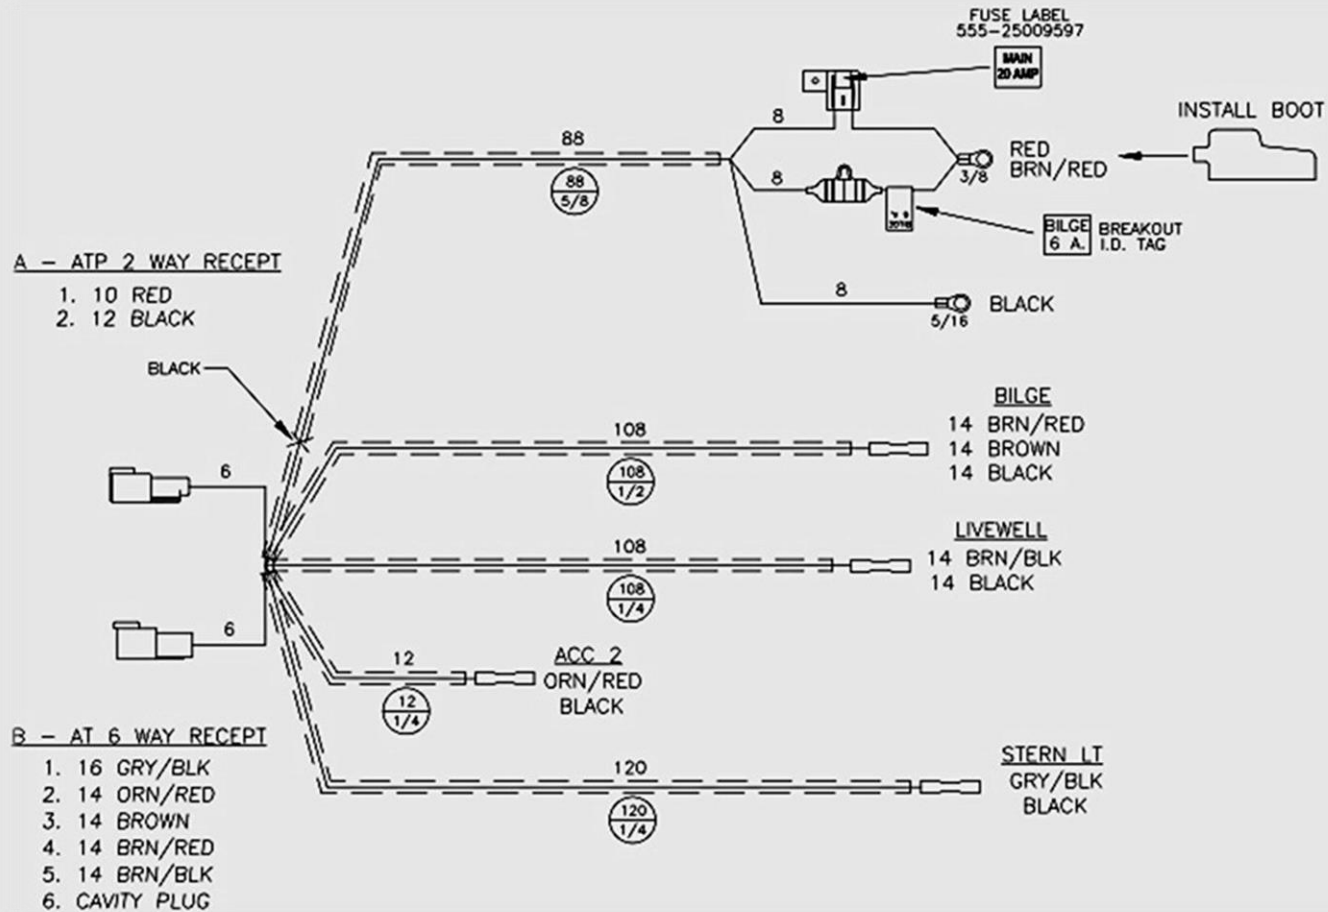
FUSE LABEL
555-25009597

MAIN
20 AMP

INSTALL BOOT

88

88
5/8

8

8

RED
BRN/RED

3/8

BILGE
6 A.

BREAKOUT
I.D. TAG

8

5/16

BLACK

A – ATP 2 WAY RECEPT
1. 10 RED
2. 12 BLACK

BLACK

6

6

BILGE
14 BRN/RED
14 BROWN
14 BLACK

108

108
1/2

LIVEWELL
14 BRN/BLK
14 BLACK

108

108
1/4

12

12
1/4

ACC 2
ORN/RED
BLACK

120

120
1/4

STERN LT
GRY/BLK
BLACK

B – AT 6 WAY RECEPT
1. 16 GRY/BLK
2. 14 ORN/RED
3. 14 BROWN
4. 14 BRN/RED
5. 14 BRN/BLK
6. CAVITY PLUG